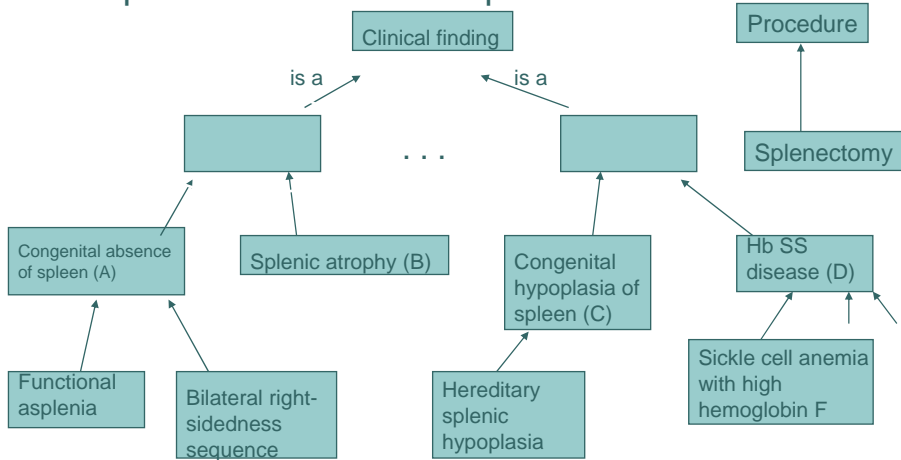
Clinical finding

Procedure

is a

is a

. . .

Splenectomy

Congenital absence of spleen (A)

Splenic atrophy (B)

Congenital hypoplasia of spleen (C)

Hb SS disease (D)

Functional asplenia

Bilateral right-sidedness sequence

Hereditary splenic hypoplasia

Sickle cell anemia with high hemoglobin F